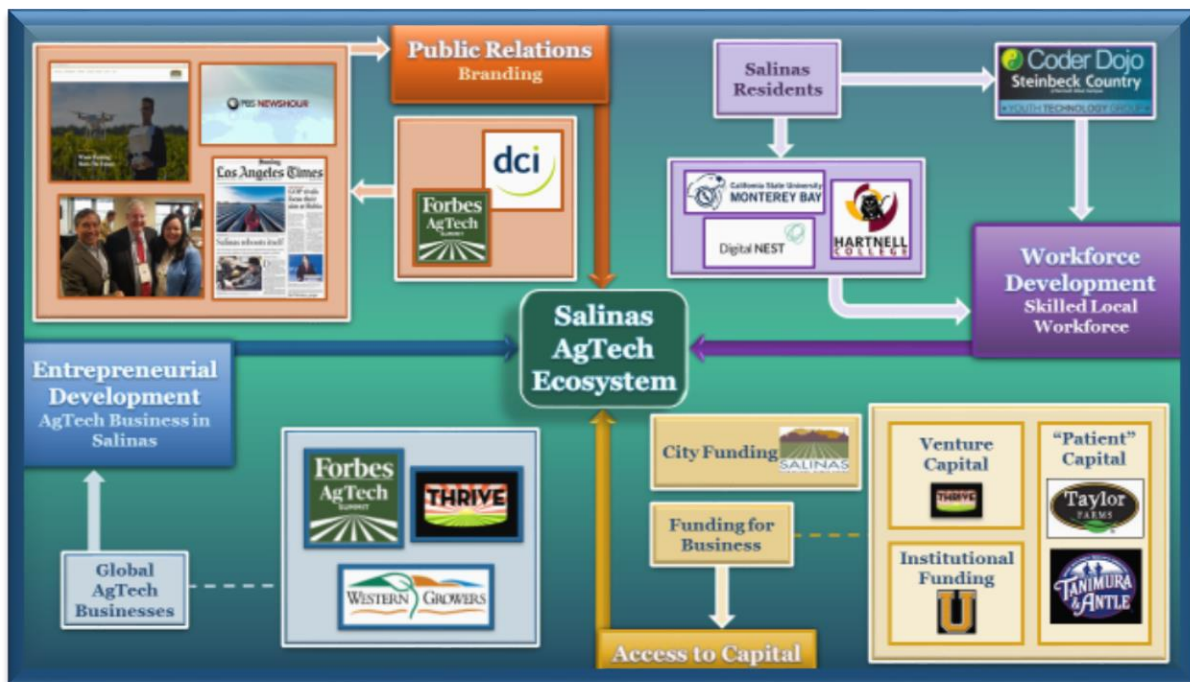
Public Relations
Branding

PBS NEWSHOUR

Los Angeles Times

Salinas reboots itself

dci

Forbes
AgTech
SUMMIT

Salinas Residents

Coder Dojo
Steinbeck Country
YOUTH TECHNOLOGY GROUP

California State University
MONTEREY BAY

HARTNELL COLLEGE

Digital NEST

Workforce Development
Skilled Local Workforce

Salinas AgTech Ecosystem

Entrepreneurial Development
AgTech Business in Salinas

Forbes
AgTech
SUMMIT

THRIVE

WESTERN GROWERS

Global AgTech Businesses

City Funding
SALINAS

Funding for Business

Access to Capital

Venture Capital
THRIVE

"Patient" Capital
Taylor FARMS

Institutional Funding

TANIMURA & ANTLE